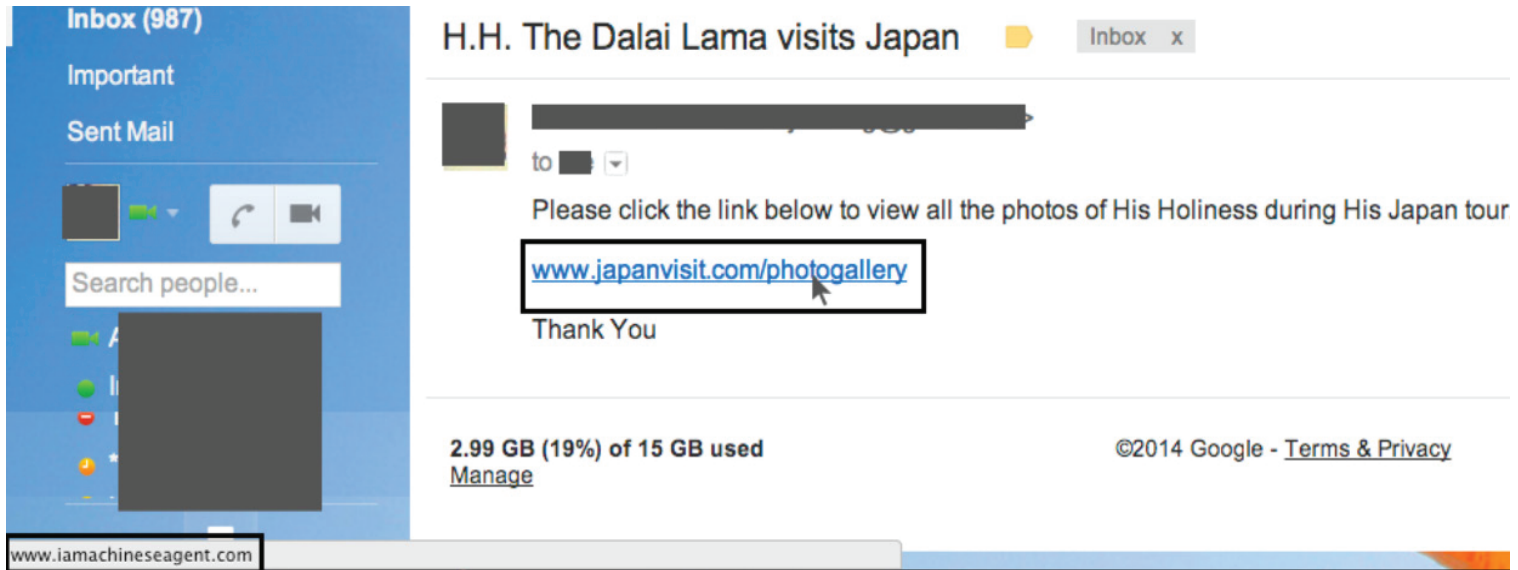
Inbox (987)
Important
Sent Mail

Search people...

H.H. The Dalai Lama visits Japan

Inbox x

to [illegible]

Please click the link below to view all the photos of His Holiness during His Japan tour

www.japanvisit.com/photogallery

Thank You

2.99 GB (19%) of 15 GB used
Manage

©2014 Google - Terms & Privacy

www.iamachineseagent.com